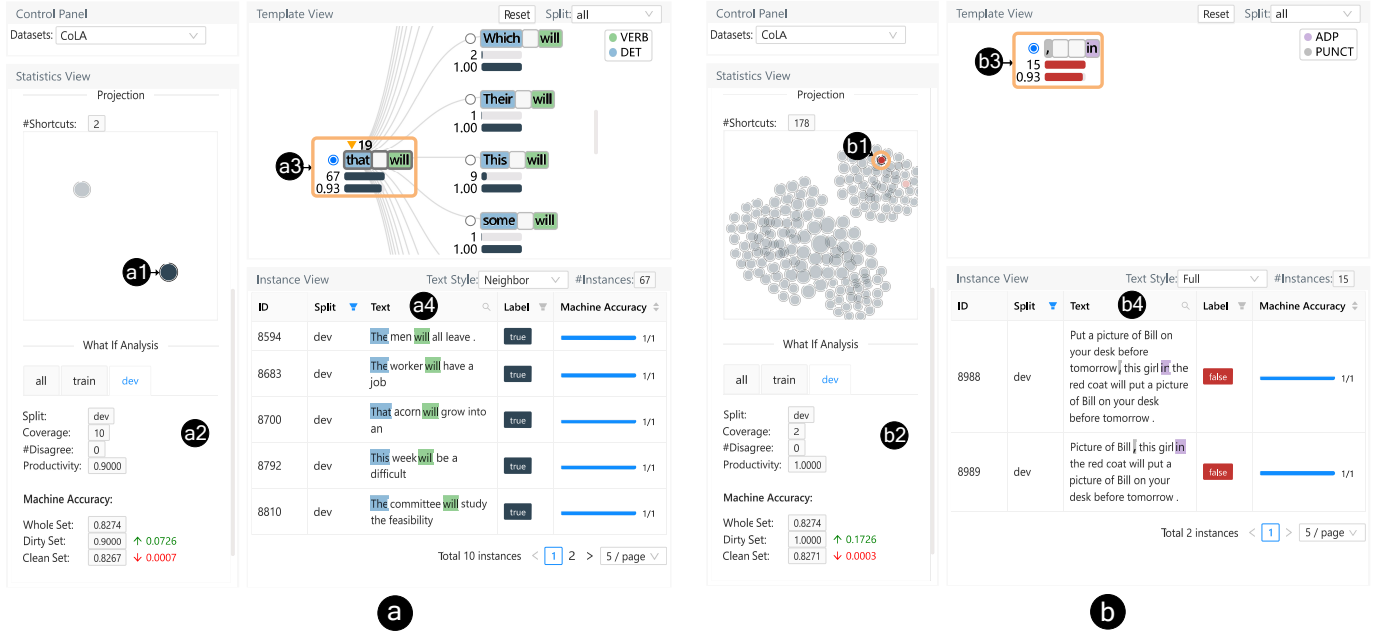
Control Panel
Datasets: CoLA

Statistics View
Projection
#Shortcuts: 2

a1

What If Analysis
all train dev
Split: dev
Coverage: 10
#Disagree: 0
Productivity: 0.9000
a2

Machine Accuracy:
Whole Set: 0.8274
Dirty Set: 0.9000 ↑ 0.0726
Clean Set: 0.8267 ↓ 0.0007

Template View Reset Split: all
VERB
DET
Which will
2
1.00
Their will
1
1.00
a3
19
that will
67
0.93
This will
9
1.00
some will
1
1.00

Instance View Text Style: Neighbor #Instances: 67
a4

| ID | Split | Text | Label | Machine Accuracy |
|---|---|---|---|---|
| 8594 | dev | The men will all leave . | true | 1/1 |
| 8683 | dev | The worker will have a job | true | 1/1 |
| 8700 | dev | That acorn will grow into an | true | 1/1 |
| 8792 | dev | This week will be a difficult | true | 1/1 |
| 8810 | dev | The committee will study the feasibility | true | 1/1 |

Total 10 instances < 1 2 > 5 / page

a

Control Panel
Datasets: CoLA

Statistics View
Projection
#Shortcuts: 178
b1

What If Analysis
all train dev
Split: dev
Coverage: 2
#Disagree: 0
Productivity: 1.0000
b2

Machine Accuracy:
Whole Set: 0.8274
Dirty Set: 1.0000 ↑ 0.1726
Clean Set: 0.8271 ↓ 0.0003

Template View Reset Split: all
ADP
PUNCT
b3
, in
15
0.93

Instance View Text Style: Full #Instances: 15
b4

| ID | Split | Text | Label | Machine Accuracy |
|---|---|---|---|---|
| 8988 | dev | Put a picture of Bill on your desk before tomorrow, this girl in the red coat will put a picture of Bill on your desk before tomorrow . | false | 1/1 |
| 8989 | dev | Picture of Bill, this girl in the red coat will put a picture of Bill on your desk before tomorrow . | false | 1/1 |

Total 2 instances < 1 > 5 / page

b